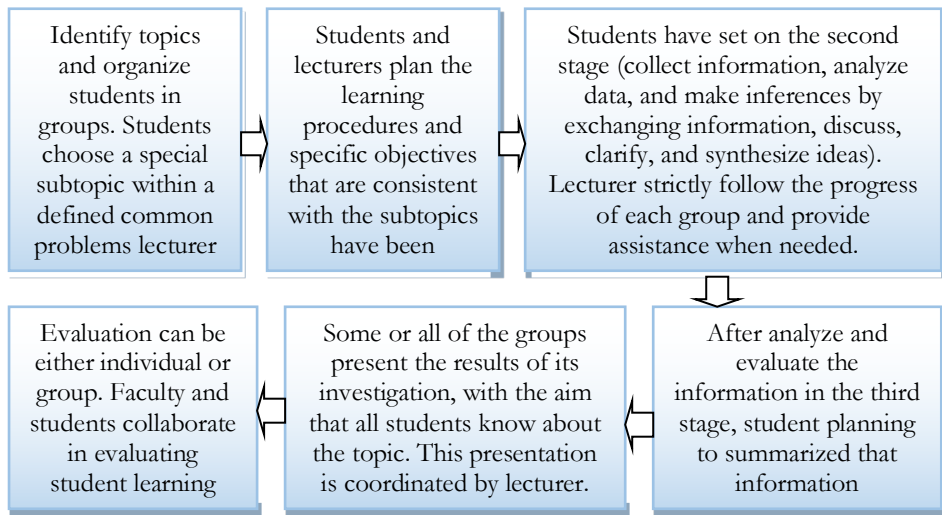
Identify topics and organize students in groups. Students choose a special subtopic within a defined common problems lecturer

Students and lecturers plan the learning procedures and specific objectives that are consistent with the subtopics have been

Students have set on the second stage (collect information, analyze data, and make inferences by exchanging information, discuss, clarify, and synthesize ideas). Lecturer strictly follow the progress of each group and provide assistance when needed.

After analyze and evaluate the information in the third stage, student planning to summarized that information

Some or all of the groups present the results of its investigation, with the aim that all students know about the topic. This presentation is coordinated by lecturer.

Evaluation can be either individual or group. Faculty and students collaborate in evaluating student learning